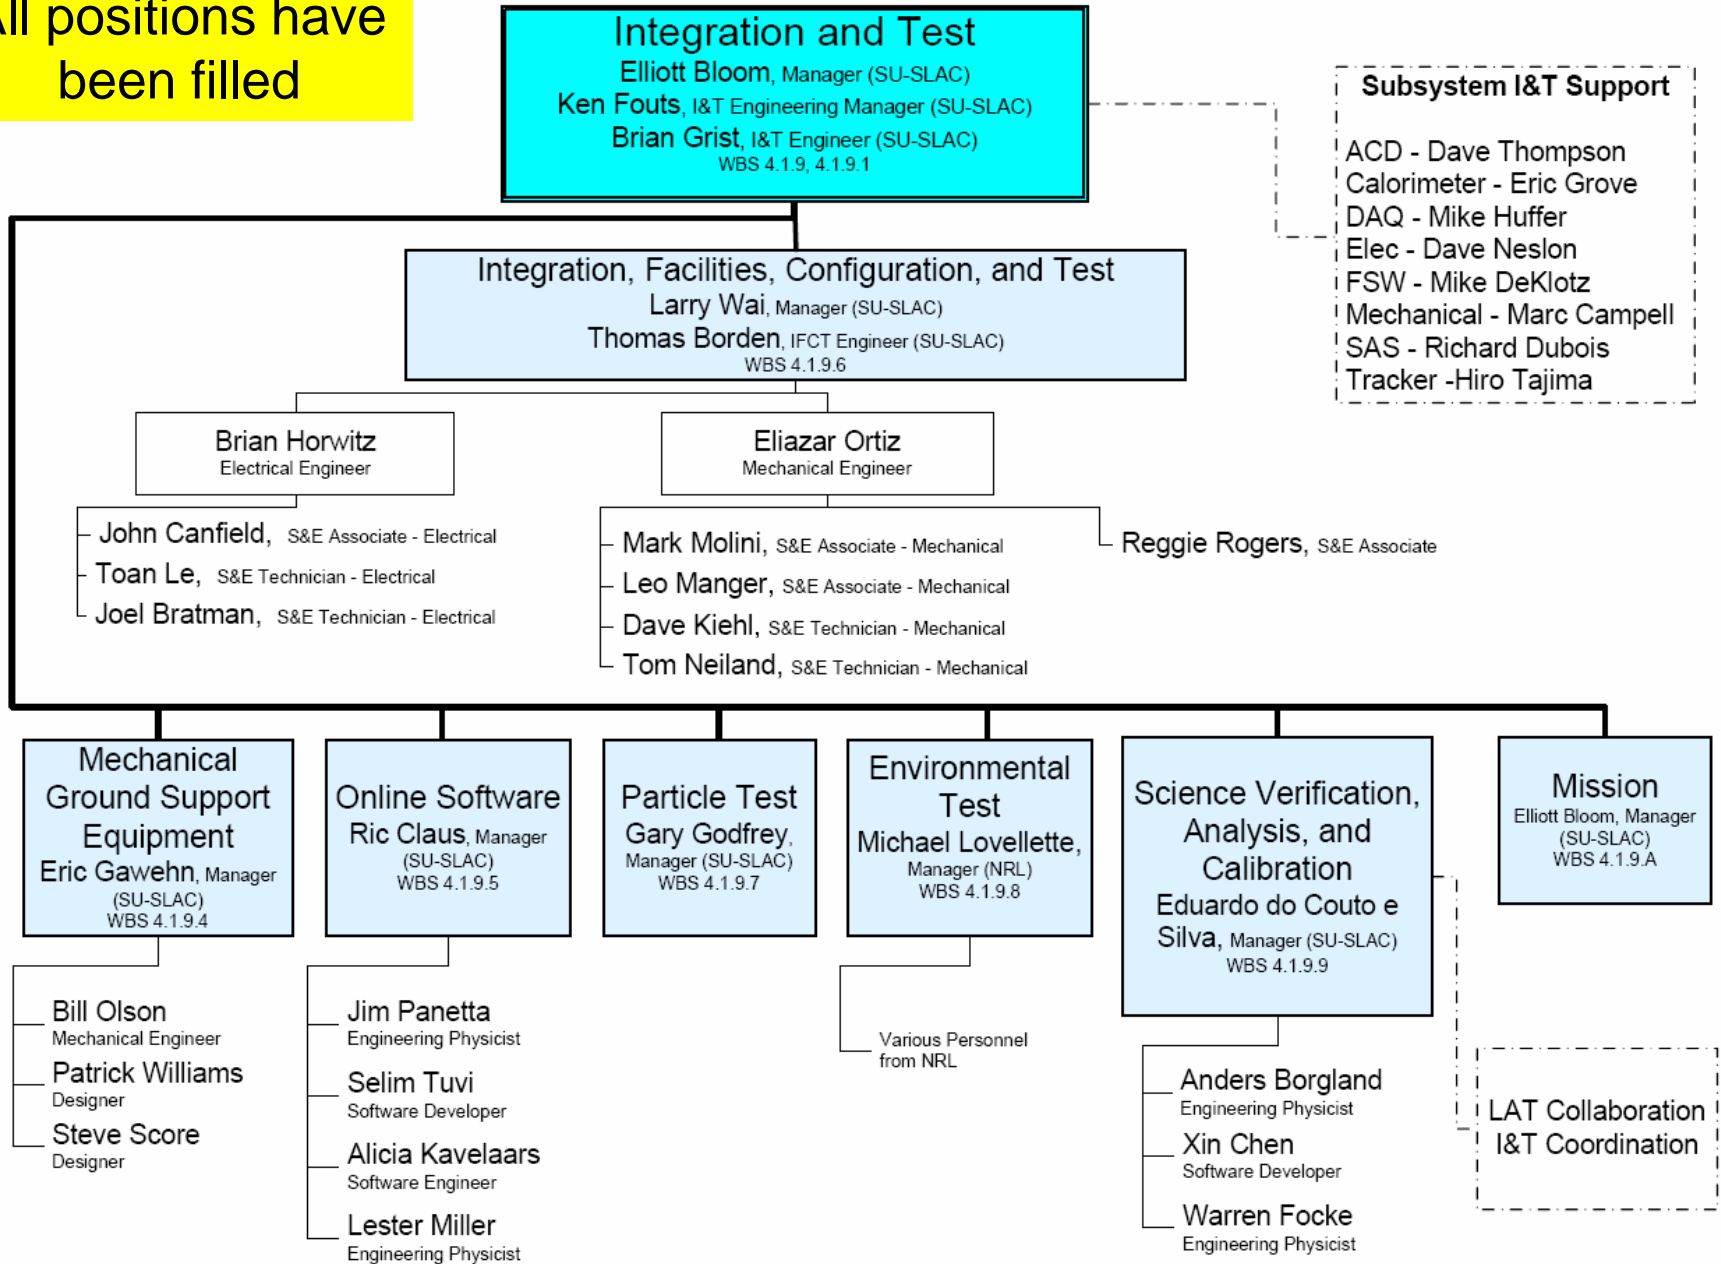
ll positions have been filled

Integration and Test
Elliott Bloom, Manager (SU-SLAC)
Ken Fouts, I&T Engineering Manager (SU-SLAC)
Brian Grist, I&T Engineer (SU-SLAC)
WBS 4.1.9, 4.1.9.1

Subsystem I&T Support

ACD - Dave Thompson
Calorimeter - Eric Grove
DAQ - Mike Huffer
Elec - Dave Neslon
FSW - Mike DeKlotz
Mechanical - Marc Campell
SAS - Richard Dubois
Tracker -Hiro Tajima

Integration, Facilities, Configuration, and Test
Larry Wai, Manager (SU-SLAC)
Thomas Borden, IFCT Engineer (SU-SLAC)
WBS 4.1.9.6

Brian Horwitz
Electrical Engineer

Eliazar Ortiz
Mechanical Engineer

John Canfield, S&E Associate - Electrical
Toan Le, S&E Technician - Electrical
Joel Bratman, S&E Technician - Electrical

Mark Molini, S&E Associate - Mechanical
Leo Manger, S&E Associate - Mechanical
Dave Kiehl, S&E Technician - Mechanical
Tom Neiland, S&E Technician - Mechanical

Reggie Rogers, S&E Associate

Mechanical Ground Support Equipment
Eric Gawehn, Manager (SU-SLAC)
WBS 4.1.9.4

Online Software
Ric Claus, Manager (SU-SLAC)
WBS 4.1.9.5

Particle Test
Gary Godfrey, Manager (SU-SLAC)
WBS 4.1.9.7

Environmental Test
Michael Lovellette, Manager (NRL)
WBS 4.1.9.8

Science Verification, Analysis, and Calibration
Eduardo do Couto e Silva, Manager (SU-SLAC)
WBS 4.1.9.9

Mission
Elliott Bloom, Manager (SU-SLAC)
WBS 4.1.9.A

Bill Olson
Mechanical Engineer
Patrick Williams
Designer
Steve Score
Designer

Jim Panetta
Engineering Physicist
Selim Tuvi
Software Developer
Alicia Kavelaars
Software Engineer
Lester Miller
Engineering Physicist

Various Personnel from NRL

Anders Borgland
Engineering Physicist
Xin Chen
Software Developer
Warren Focke
Engineering Physicist

LAT Collaboration I&T Coordination